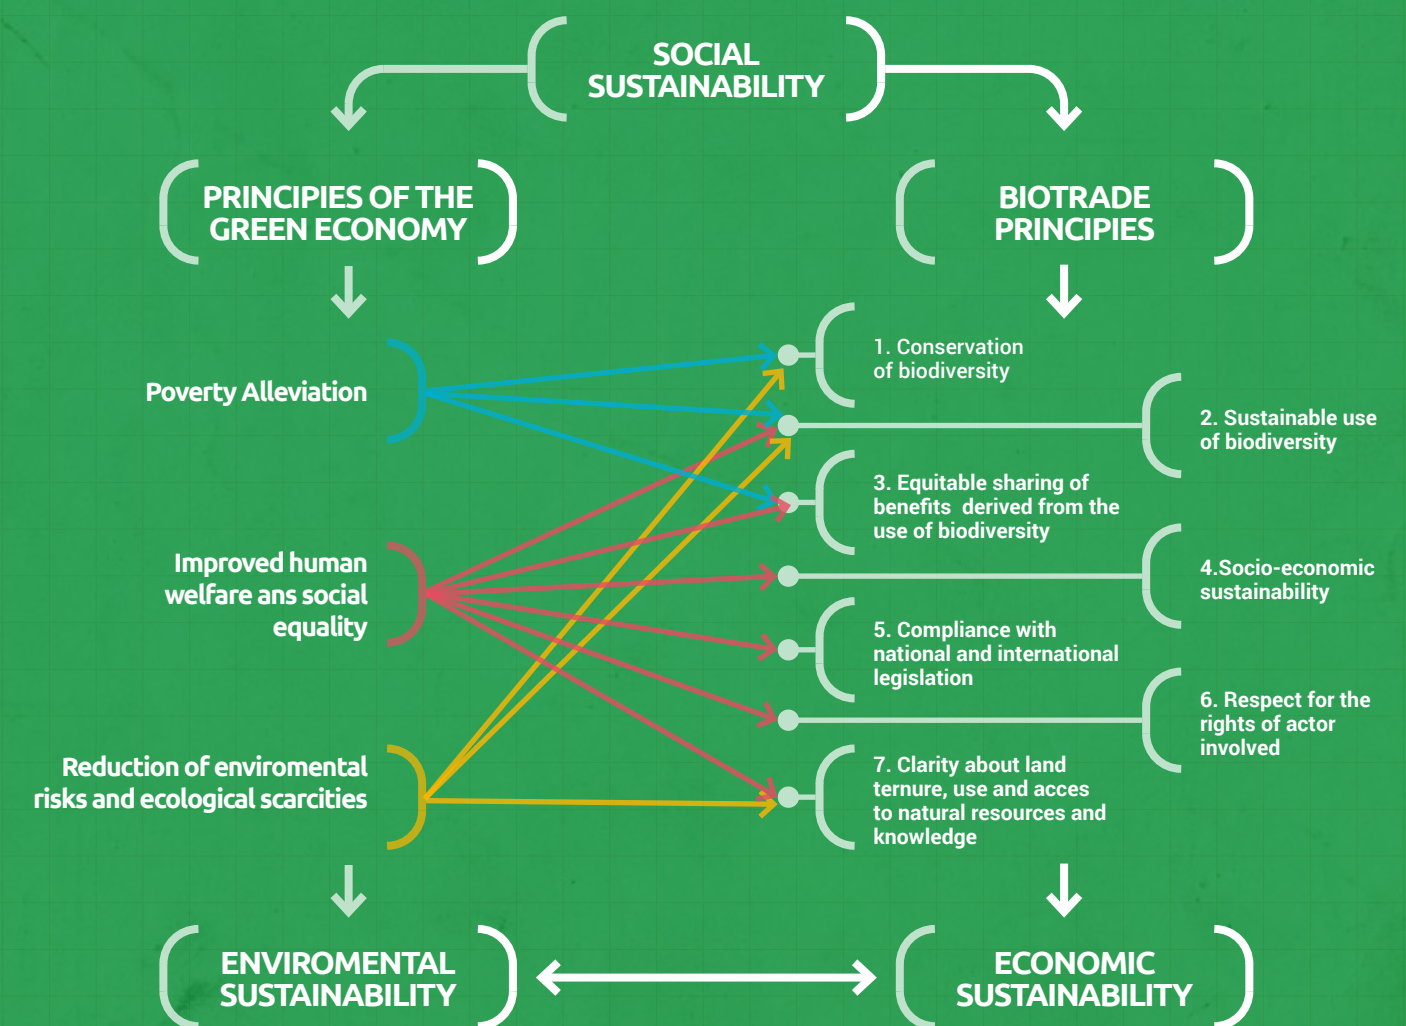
SOCIAL SUSTAINABILITY

PRINCIPIES OF THE GREEN ECONOMY

BIOTRADE PRINCIPIES

Poverty Alleviation

Improved human welfare ans social equality

Reduction of enviromental risks and ecological scarcities

1. Conservation of biodiversity

2. Sustainable use of biodiversity

3. Equitable sharing of benefits derived from the use of biodiversity

4.Socio-economic sustainability

5. Compliance with national and international legislation

6. Respect for the rights of actor involved

7. Clarity about land ternure, use and acces to natural resources and knowledge

ENVIROMENTAL SUSTAINABILITY

ECONOMIC SUSTAINABILITY